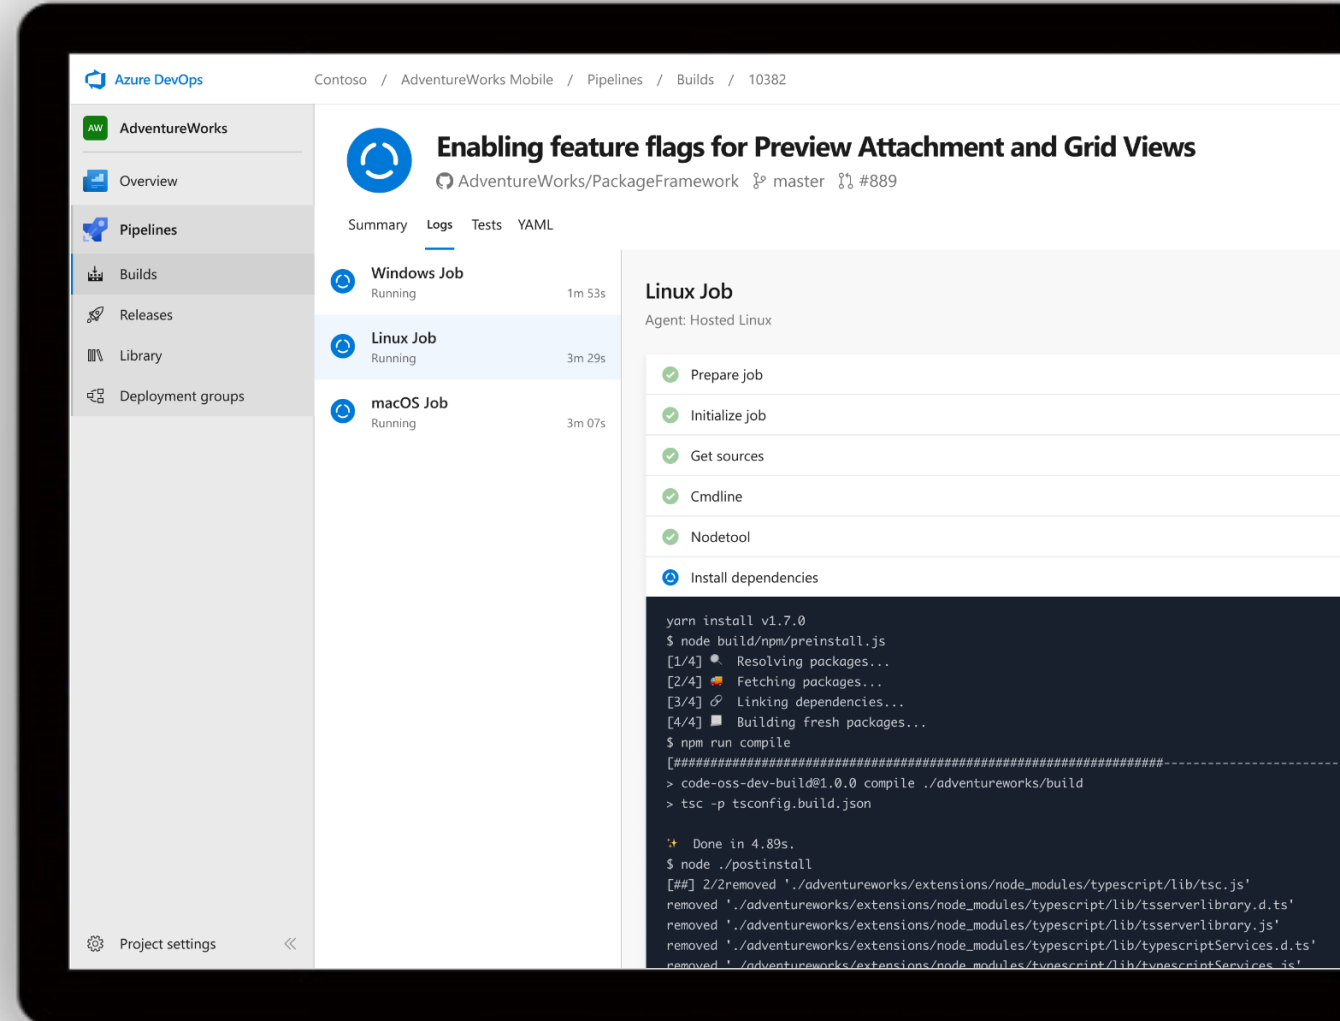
Azure DevOps

Contoso / AdventureWorks Mobile / Pipelines / Builds / 10382

AW AdventureWorks

Overview

Pipelines

Builds

Releases

Library

Deployment groups

Project settings

Enabling feature flags for Preview Attachment and Grid Views

AdventureWorks/PackageFramework master #889

Summary Logs Tests YAML

Windows Job
Running 1m 53s

Linux Job
Running 3m 29s

macOS Job
Running 3m 07s

Linux Job
Agent: Hosted Linux

Prepare job

Initialize job

Get sources

Cmdline

Nodetool

Install dependencies

yarn install v1.7.0
$ node build/npm/preinstall.js
[1/4] Resolving packages...
[2/4] Fetching packages...
[3/4] Linking dependencies...
[4/4] Building fresh packages...
$ npm run compile
[##################################################################------------------------
> code-oss-dev-build@1.0.0 compile ./adventureworks/build
> tsc -p tsconfig.build.json

Done in 4.89s.
$ node ./postinstall
[##] 2/2removed './adventureworks/extensions/node_modules/typescript/lib/tsc.js'
removed './adventureworks/extensions/node_modules/typescript/lib/tsserverlibrary.d.ts'
removed './adventureworks/extensions/node_modules/typescript/lib/tsserverlibrary.js'
removed './adventureworks/extensions/node_modules/typescript/lib/typescriptServices.d.ts'
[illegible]